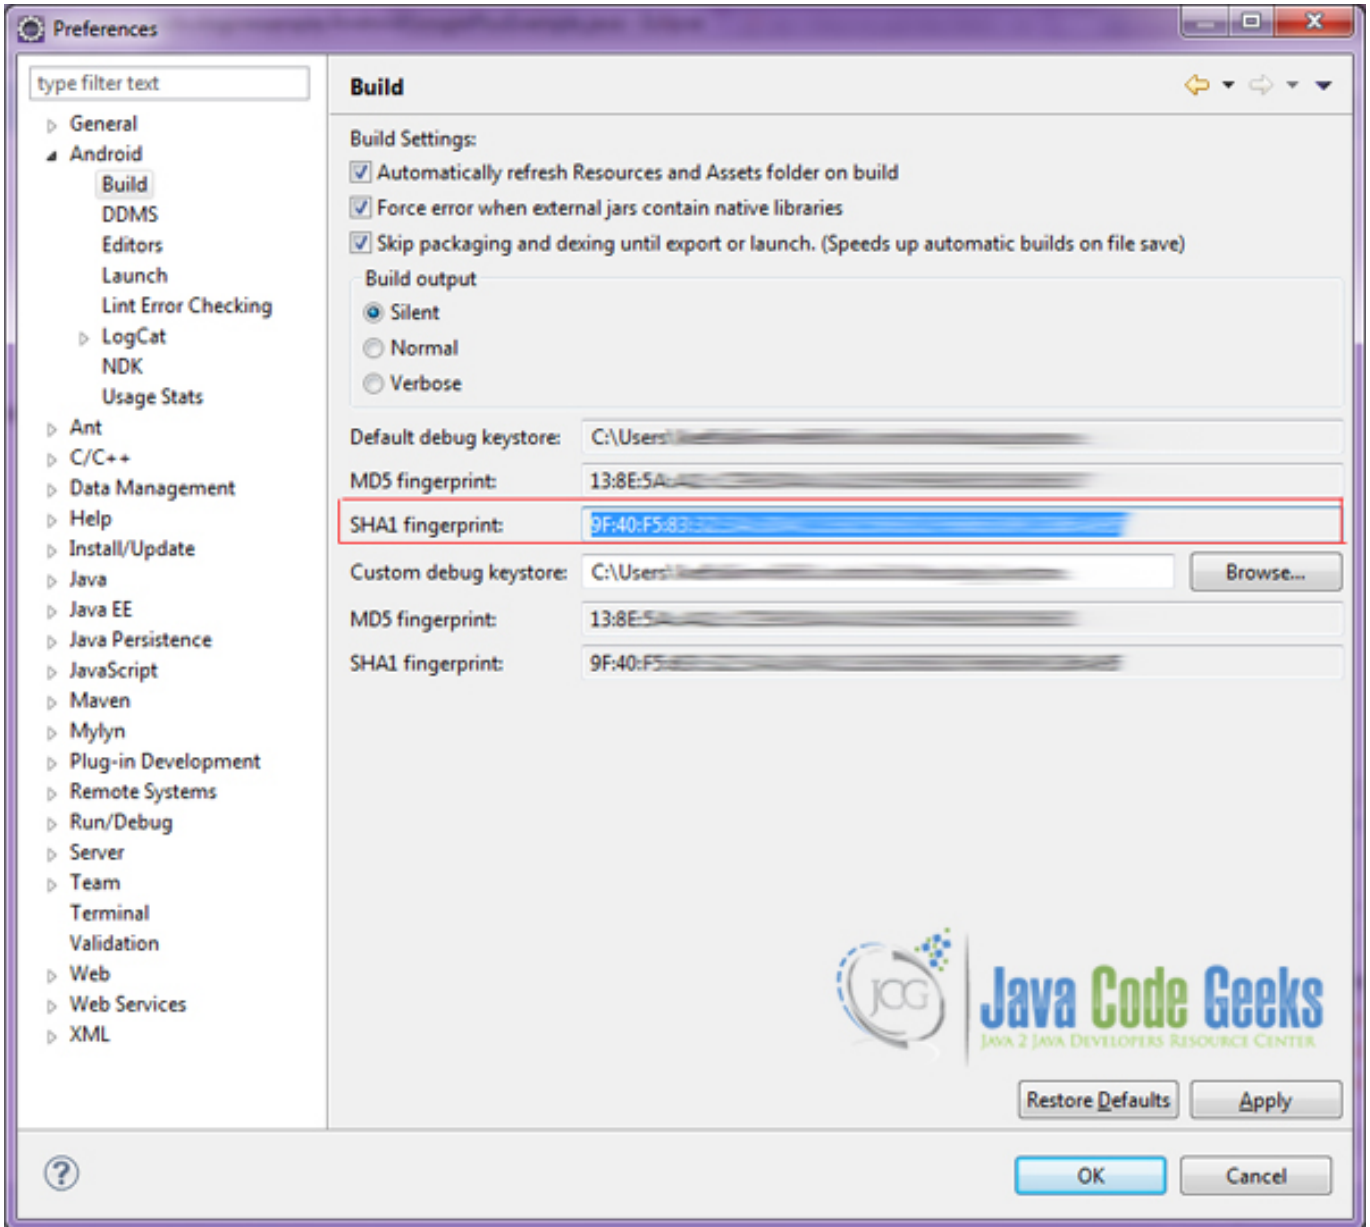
Preferences

type filter text

General
Android
Build
DDMS
Editors
Launch
Lint Error Checking
LogCat
NDK
Usage Stats
Ant
C/C++
Data Management
Help
Install/Update
Java
Java EE
Java Persistence
JavaScript
Maven
Mylyn
Plug-in Development
Remote Systems
Run/Debug
Server
Team
Terminal
Validation
Web
Web Services
XML

Build

Build Settings:
Automatically refresh Resources and Assets folder on build
Force error when external jars contain native libraries
Skip packaging and dexing until export or launch. (Speeds up automatic builds on file save)
Build output
Silent
Normal
Verbose

Default debug keystore: C:\Users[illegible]
MD5 fingerprint: 13:8E:5A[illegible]
SHA1 fingerprint: 9F:40:F5:83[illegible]
Custom debug keystore: C:\Users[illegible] Browse...
MD5 fingerprint: 13:8E:5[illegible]
SHA1 fingerprint: 9F:40:F5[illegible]

JCG Java Code Geeks
JAVA 2 JAVA DEVELOPERS RESOURCE CENTER

Restore Defaults Apply

OK Cancel